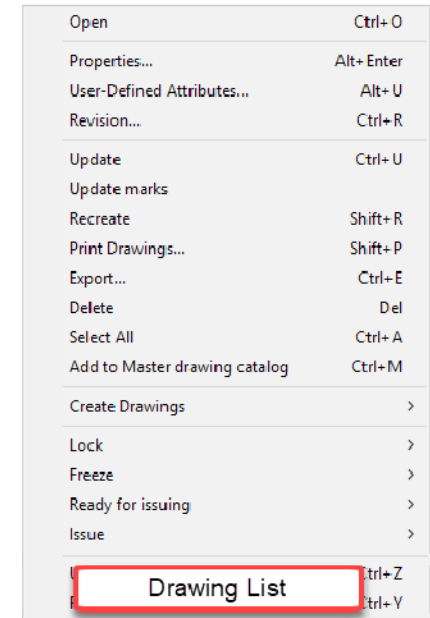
Open Ctrl+O

Properties... Alt+Enter
User-Defined Attributes... Alt+U
Revision... Ctrl+R

Update Ctrl+U
Update marks
Recreate Shift+R
Print Drawings... Shift+P
Export... Ctrl+E
Delete Del
Select All Ctrl+A
Add to Master drawing catalog Ctrl+M

Create Drawings >

Lock >
Freeze >
Ready for issuing >
Issue >

U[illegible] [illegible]trl+Z
R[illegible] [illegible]trl+Y

Drawing List